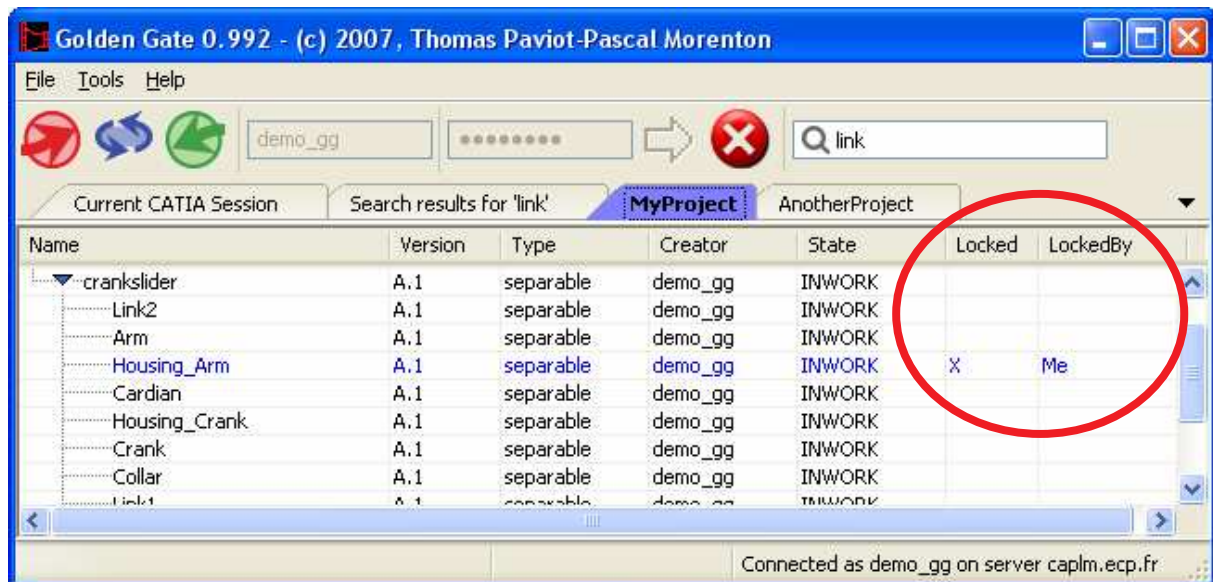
Golden Gate 0.992 - (c) 2007, Thomas Paviot-Pascal Morenton

File Tools Help

demo_gg ●●●●●●●● link

Current CATIA Session | Search results for 'link' | MyProject | AnotherProject

| Name | Version | Type | Creator | State | Locked | LockedBy |
|---|---|---|---|---|---|---|
| crankslider | A.1 | separable | demo_gg | INWORK | | |
| Link2 | A.1 | separable | demo_gg | INWORK | | |
| Arm | A.1 | separable | demo_gg | INWORK | | |
| Housing_Arm | A.1 | separable | demo_gg | INWORK | X | Me |
| Cardian | A.1 | separable | demo_gg | INWORK | | |
| Housing_Crank | A.1 | separable | demo_gg | INWORK | | |
| Crank | A.1 | separable | demo_gg | INWORK | | |
| Collar | A.1 | separable | demo_gg | INWORK | | |
| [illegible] | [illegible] | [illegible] | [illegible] | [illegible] | | |

Connected as demo_gg on server caplm.ecp.fr